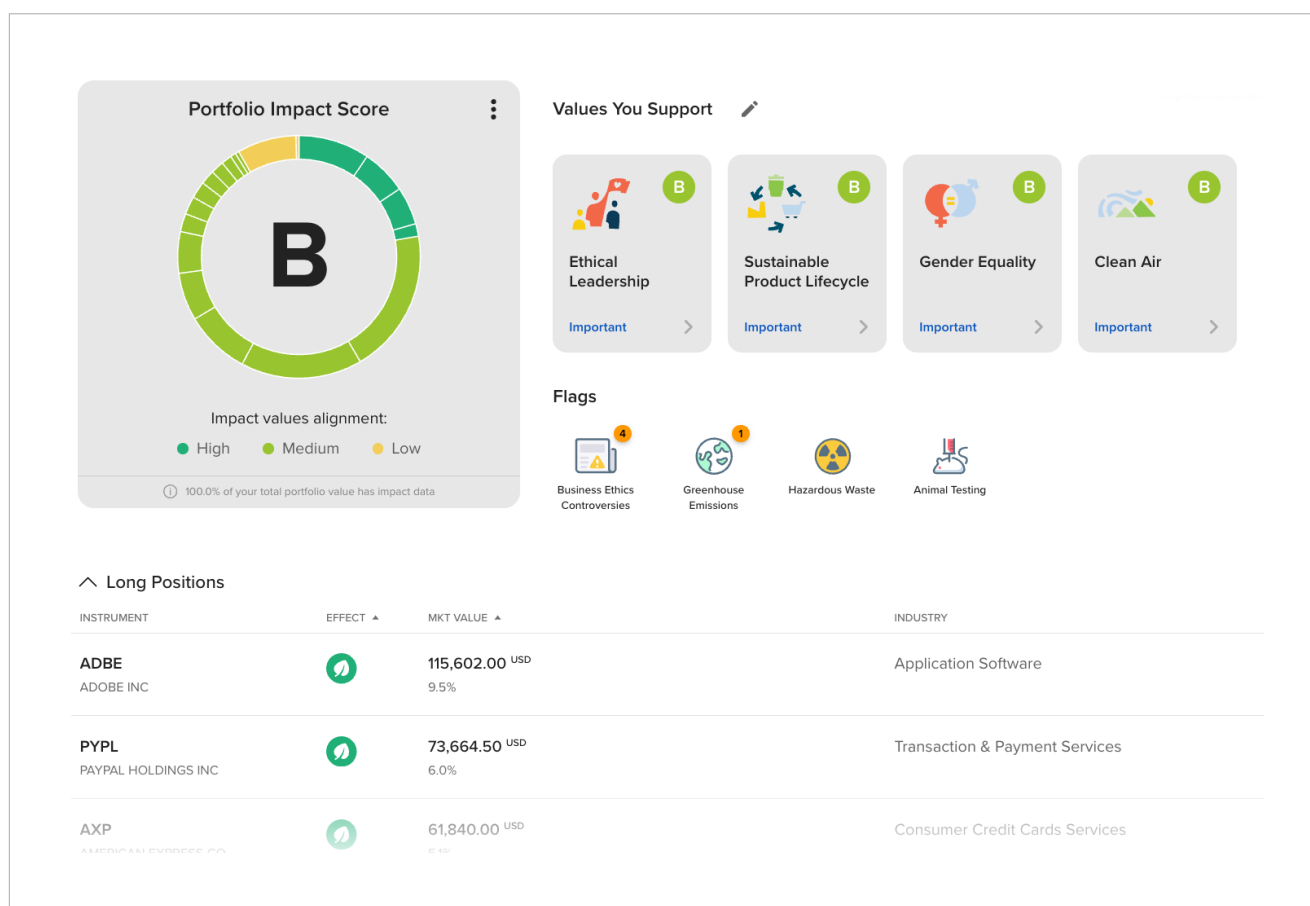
Portfolio Impact Score

B

Impact values alignment:

High Medium Low

100.0% of your total portfolio value has impact data

Values You Support

B
Ethical Leadership
Important

B
Sustainable Product Lifecycle
Important

B
Gender Equality
Important

B
Clean Air
Important

Flags

4
Business Ethics Controversies

1
Greenhouse Emissions

Hazardous Waste

Animal Testing

Long Positions

| INSTRUMENT | EFFECT ▲ | MKT VALUE ▲ | INDUSTRY |
|---|---|---|---|
| ADBE ADOBE INC | | 115,602.00 USD 9.5% | Application Software |
| PYPL PAYPAL HOLDINGS INC | | 73,664.50 USD 6.0% | Transaction & Payment Services |
| AXP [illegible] | | 61,840.00 USD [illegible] | Consumer Credit Cards Services |